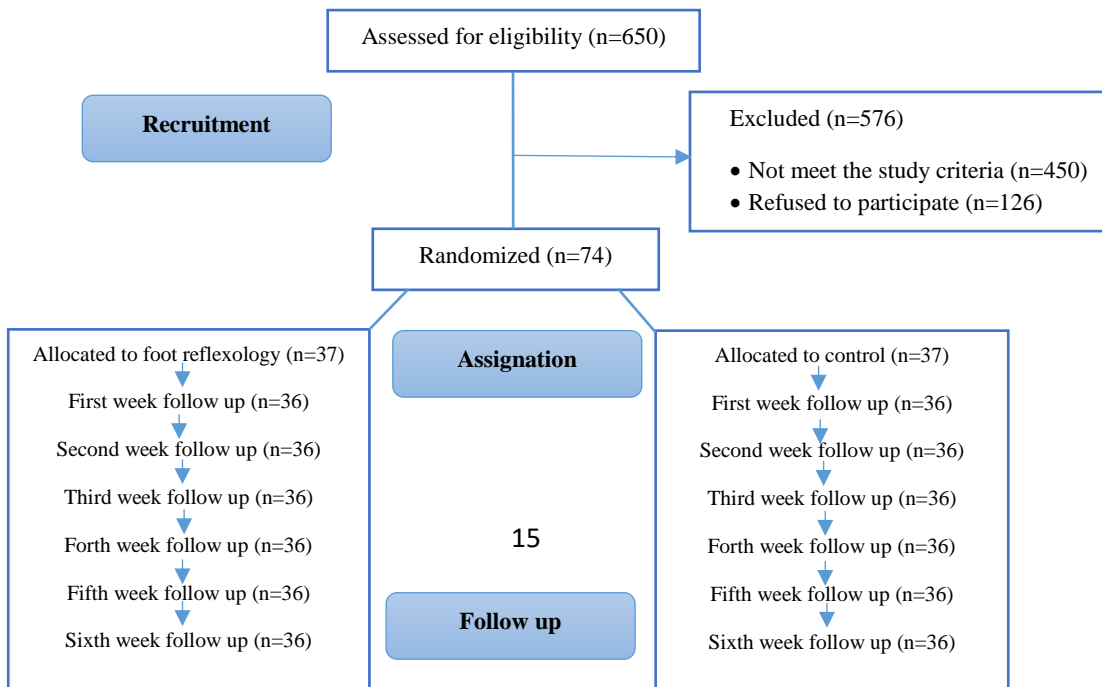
Assessed for eligibility (n=650)

Recruitment

Excluded (n=576)

- Not meet the study criteria (n=450)
- Refused to participate (n=126)

Randomized (n=74)

Allocated to foot reflexology (n=37)
First week follow up (n=36)
Second week follow up (n=36)
Third week follow up (n=36)
Forth week follow up (n=36)
Fifth week follow up (n=36)
Sixth week follow up (n=36)

Assignation

15

Follow up

Allocated to control (n=37)
First week follow up (n=36)
Second week follow up (n=36)
Third week follow up (n=36)
Forth week follow up (n=36)
Fifth week follow up (n=36)
Sixth week follow up (n=36)